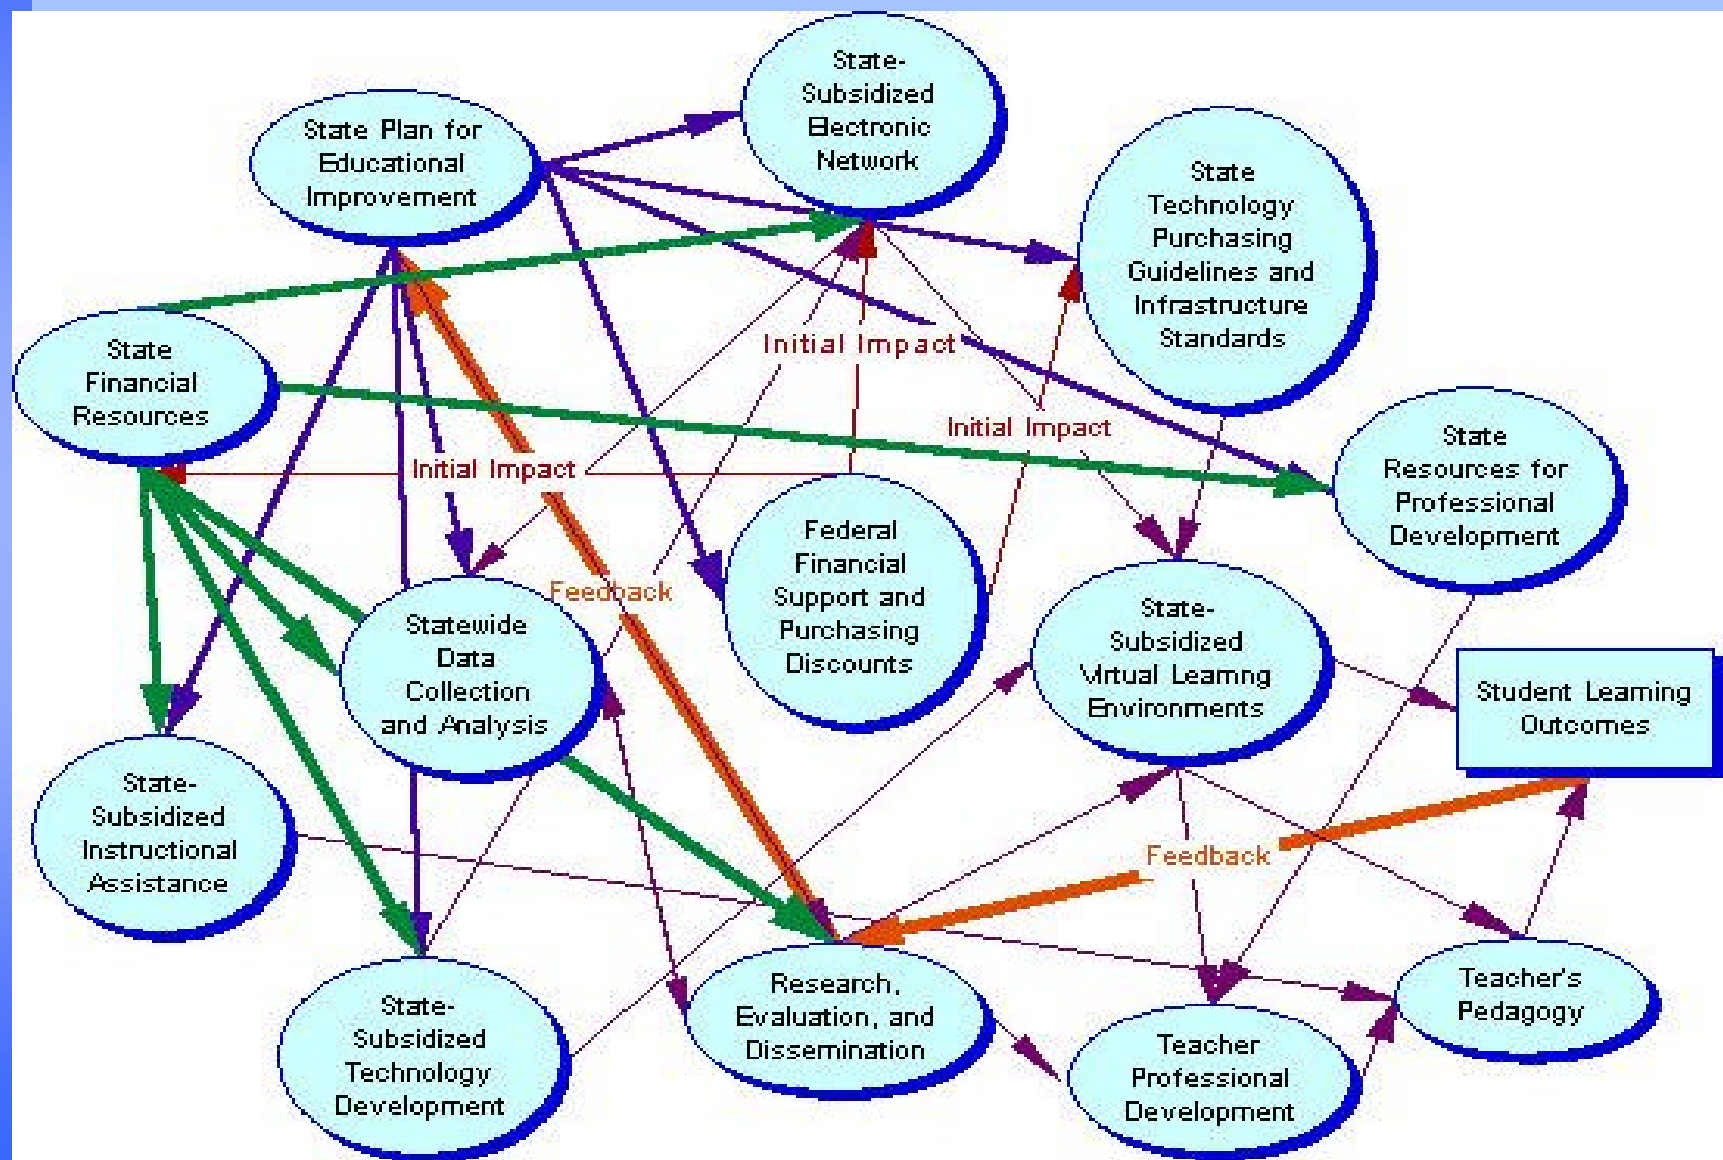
State Plan for Educational Improvement

State-Subsidized Electronic Network

State Technology Purchasing Guidelines and Infrastructure Standards

State Financial Resources

Initial Impact

Initial Impact

Initial Impact

State Resources for Professional Development

Federal Financial Support and Purchasing Discounts

Feedback

Statewide Data Collection and Analysis

State-Subsidized Virtual Learning Environments

Student Learning Outcomes

State-Subsidized Instructional Assistance

Feedback

State-Subsidized Technology Development

Research, Evaluation, and Dissemination

Teacher's Pedagogy

Teacher Professional Development